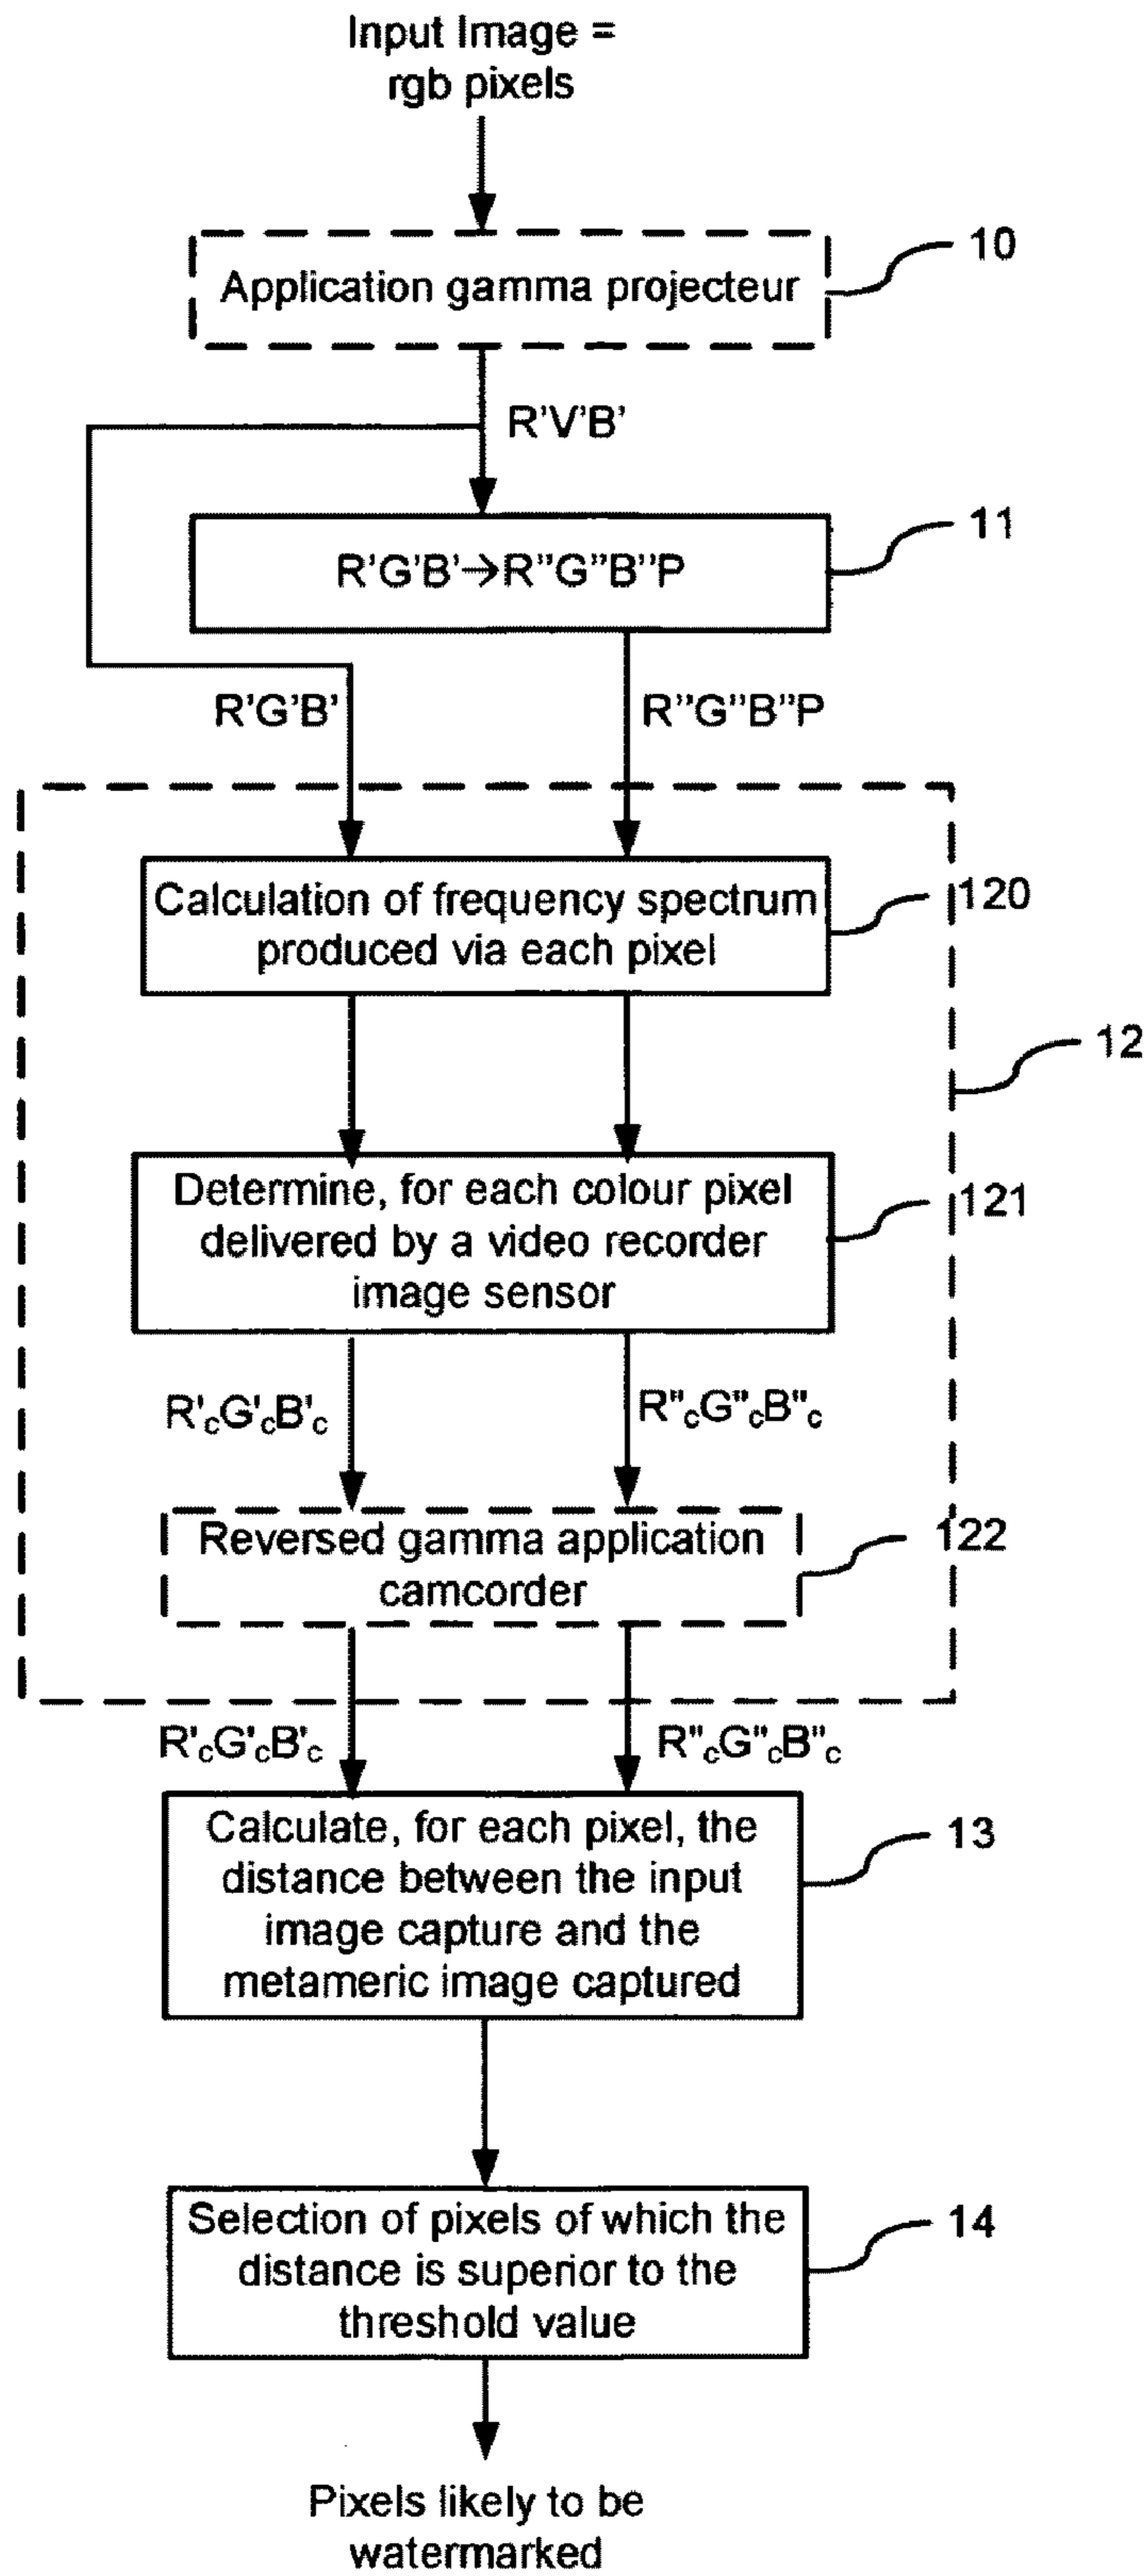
Input Image = rgb pixels

Application gamma projecteur

10

R'V'B'

R'G'B'→R"G"B"P

11

R'G'B'

R"G"B"P

Calculation of frequency spectrum produced via each pixel

120

12

Determine, for each colour pixel delivered by a video recorder image sensor

121

$R'_cG'_cB'_c$

$R''_cG''_cB''_c$

Reversed gamma application camcorder

122

$R'_cG'_cB'_c$

$R''_cG''_cB''_c$

Calculate, for each pixel, the distance between the input image capture and the metameric image captured

13

Selection of pixels of which the distance is superior to the threshold value

14

Pixels likely to be watermarked